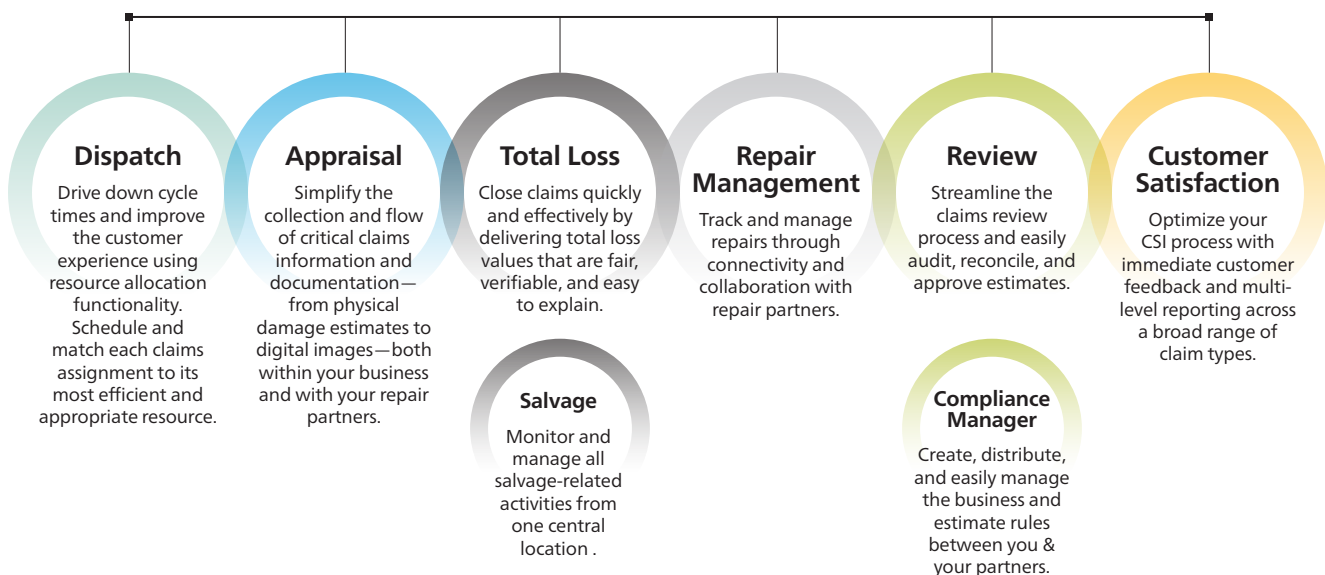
Dispatch

Drive down cycle times and improve the customer experience using resource allocation functionality. Schedule and match each claims assignment to its most efficient and appropriate resource.

Appraisal

Simplify the collection and flow of critical claims information and documentation—from physical damage estimates to digital images—both within your business and with your repair partners.

Total Loss

Close claims quickly and effectively by delivering total loss values that are fair, verifiable, and easy to explain.

Salvage

Monitor and manage all salvage-related activities from one central location .

Repair Management

Track and manage repairs through connectivity and collaboration with repair partners.

Review

Streamline the claims review process and easily audit, reconcile, and approve estimates.

Compliance Manager

Create, distribute, and easily manage the business and estimate rules between you & your partners.

Customer Satisfaction

Optimize your CSI process with immediate customer feedback and multi-level reporting across a broad range of claim types.